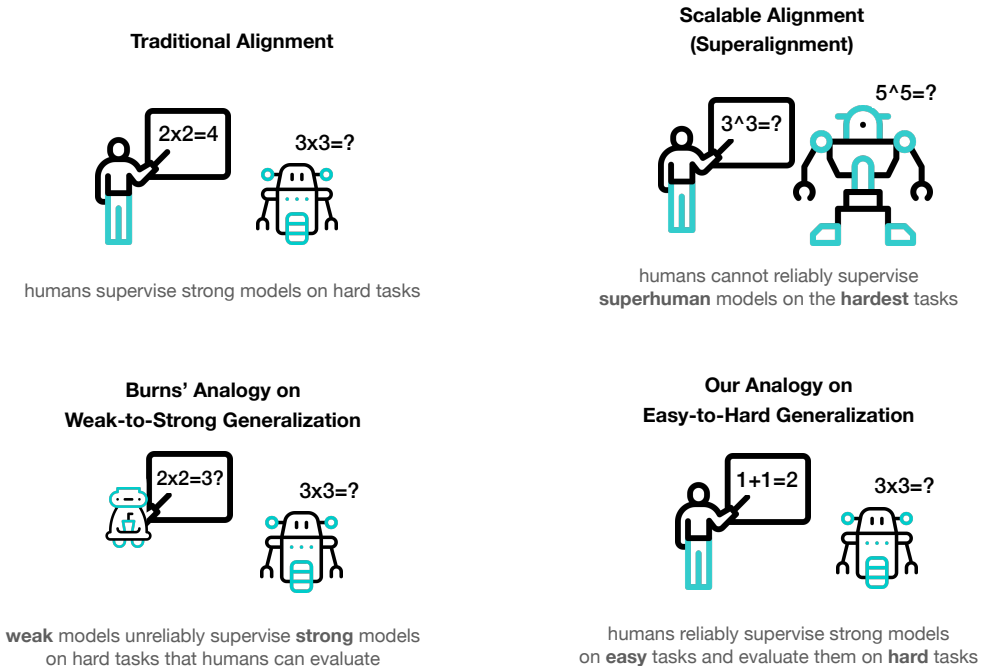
Traditional Alignment

2x2=4

3x3=?

humans supervise strong models on hard tasks

Scalable Alignment (Superalignment)

3^3=?

5^5=?

humans cannot reliably supervise **superhuman** models on the **hardest** tasks

Burns' Analogy on Weak-to-Strong Generalization

2x2=3?

3x3=?

**weak** models unreliably supervise **strong** models on hard tasks that humans can evaluate

Our Analogy on Easy-to-Hard Generalization

1+1=2

3x3=?

humans reliably supervise strong models on **easy** tasks and evaluate them on **hard** tasks